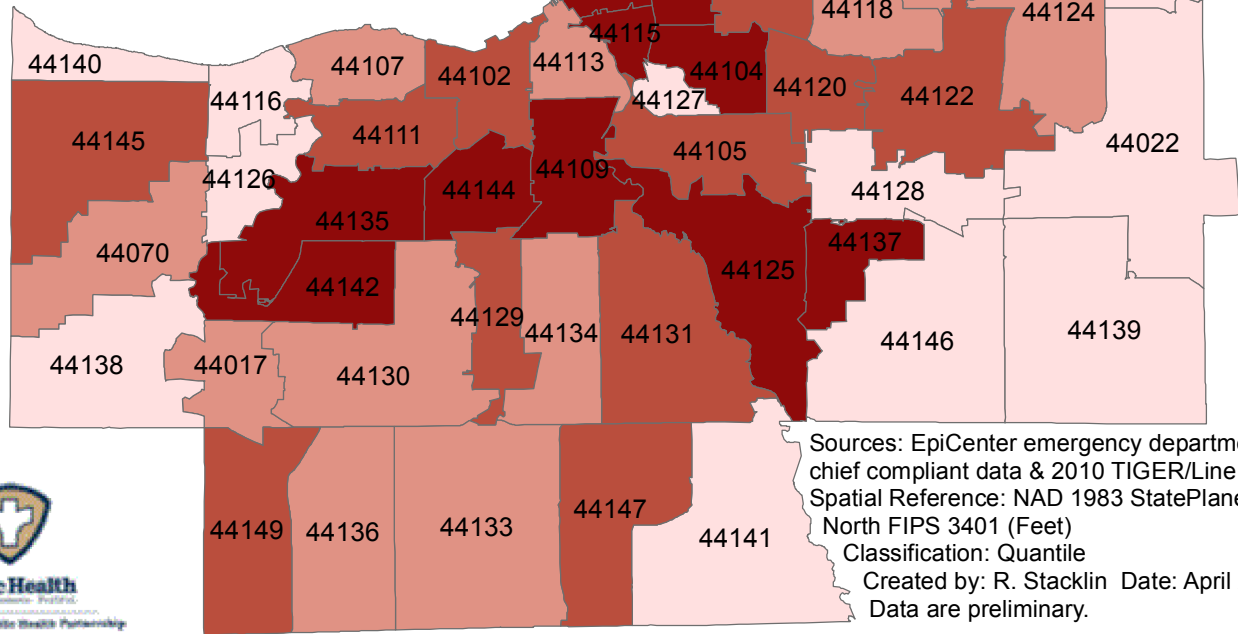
44118
44124
44115
44140
44107
44113
44104
44102
44120
44116
44127
44122
44111
44145
44105
44022
44126
44109
44144
44128
44135
44137
44070
44125
44142
44129
44134
44131
44146
44139
44138
44017
44130
Sources: EpiCenter emergency departme
chief compliant data & 2010 TIGER/Line
Spatial Reference: NAD 1983 StatePlane
North FIPS 3401 (Feet)
Classification: Quantile
Created by: R. Stacklin Date: April
Data are preliminary.
44149
44136
44133
44147
44141
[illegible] Health
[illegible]